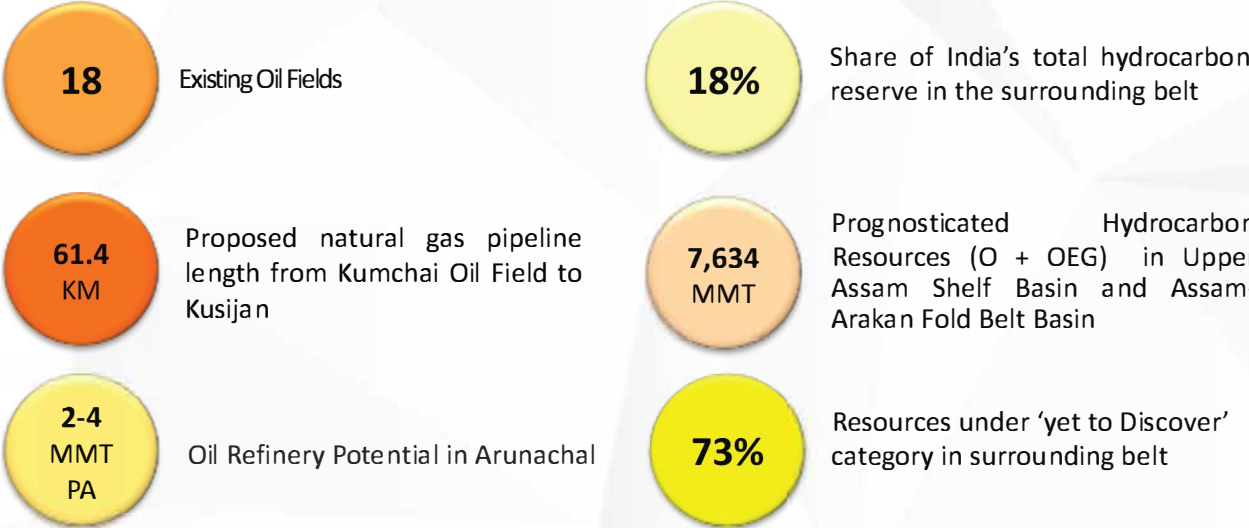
18

Existing Oil Fields

18%

Share of India's total hydrocarbon reserve in the surrounding belt

61.4
KM

Proposed natural gas pipeline length from Kumchai Oil Field to Kusijan

7,634
MMT

Prognosticated Hydrocarbon Resources (O + OEG) in Upper Assam Shelf Basin and Assam-Arakan Fold Belt Basin

2-4
MMT
PA

Oil Refinery Potential in Arunachal

73%

Resources under 'yet to Discover' category in surrounding belt